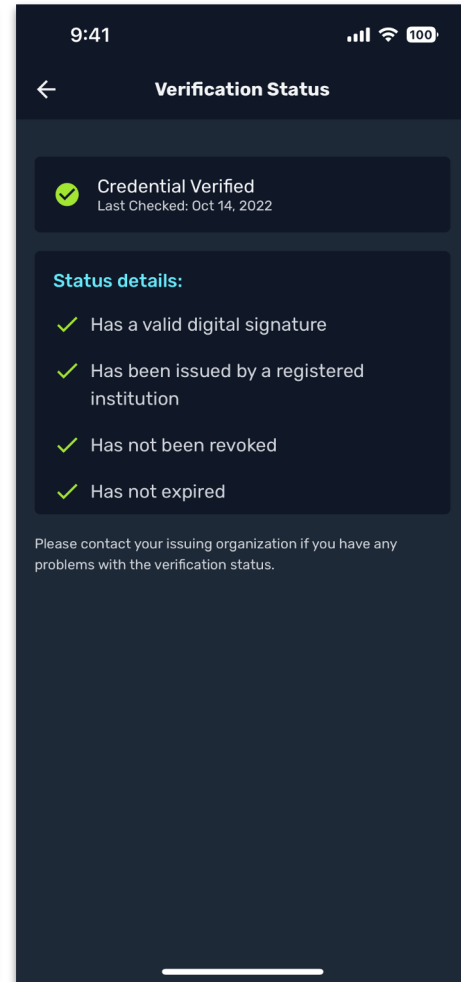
9:41

100

Verification Status

Credential Verified
Last Checked: Oct 14, 2022

Status details:

Has a valid digital signature

Has been issued by a registered institution

Has not been revoked

Has not expired

Please contact your issuing organization if you have any problems with the verification status.